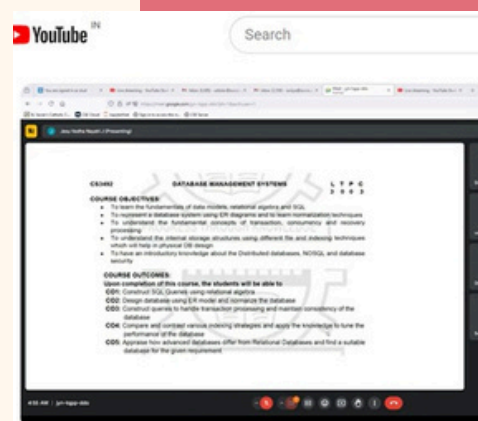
YouTube IN

Search

CS3492 DATABASE MANAGEMENT SYSTEMS L T P C
3 0 0 3

COURSE OBJECTIVES:
To learn the fundamentals of data models, relational algebra and SQL
To represent a database system using ER diagrams and to learn normalization techniques
To understand the fundamental concepts of transaction, concurrency and recovery processing
To understand the internal storage structures using different file and indexing techniques which will help in physical DB design
To have an introductory knowledge about the Distributed databases, NOSQL and database security

COURSE OUTCOMES:
Upon completion of this course, the students will be able to
CO1: Construct SQL Queries using relational algebra
CO2: Design database using ER model and normalize the database
CO3: Construct queries to handle transaction processing and maintain consistency of the database
CO4: Compare and contrast various indexing strategies and apply the knowledge to tune the performance of the database
CO5: Appraise how advanced databases differ from Relational Databases and find a suitable database for the given requirement

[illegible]